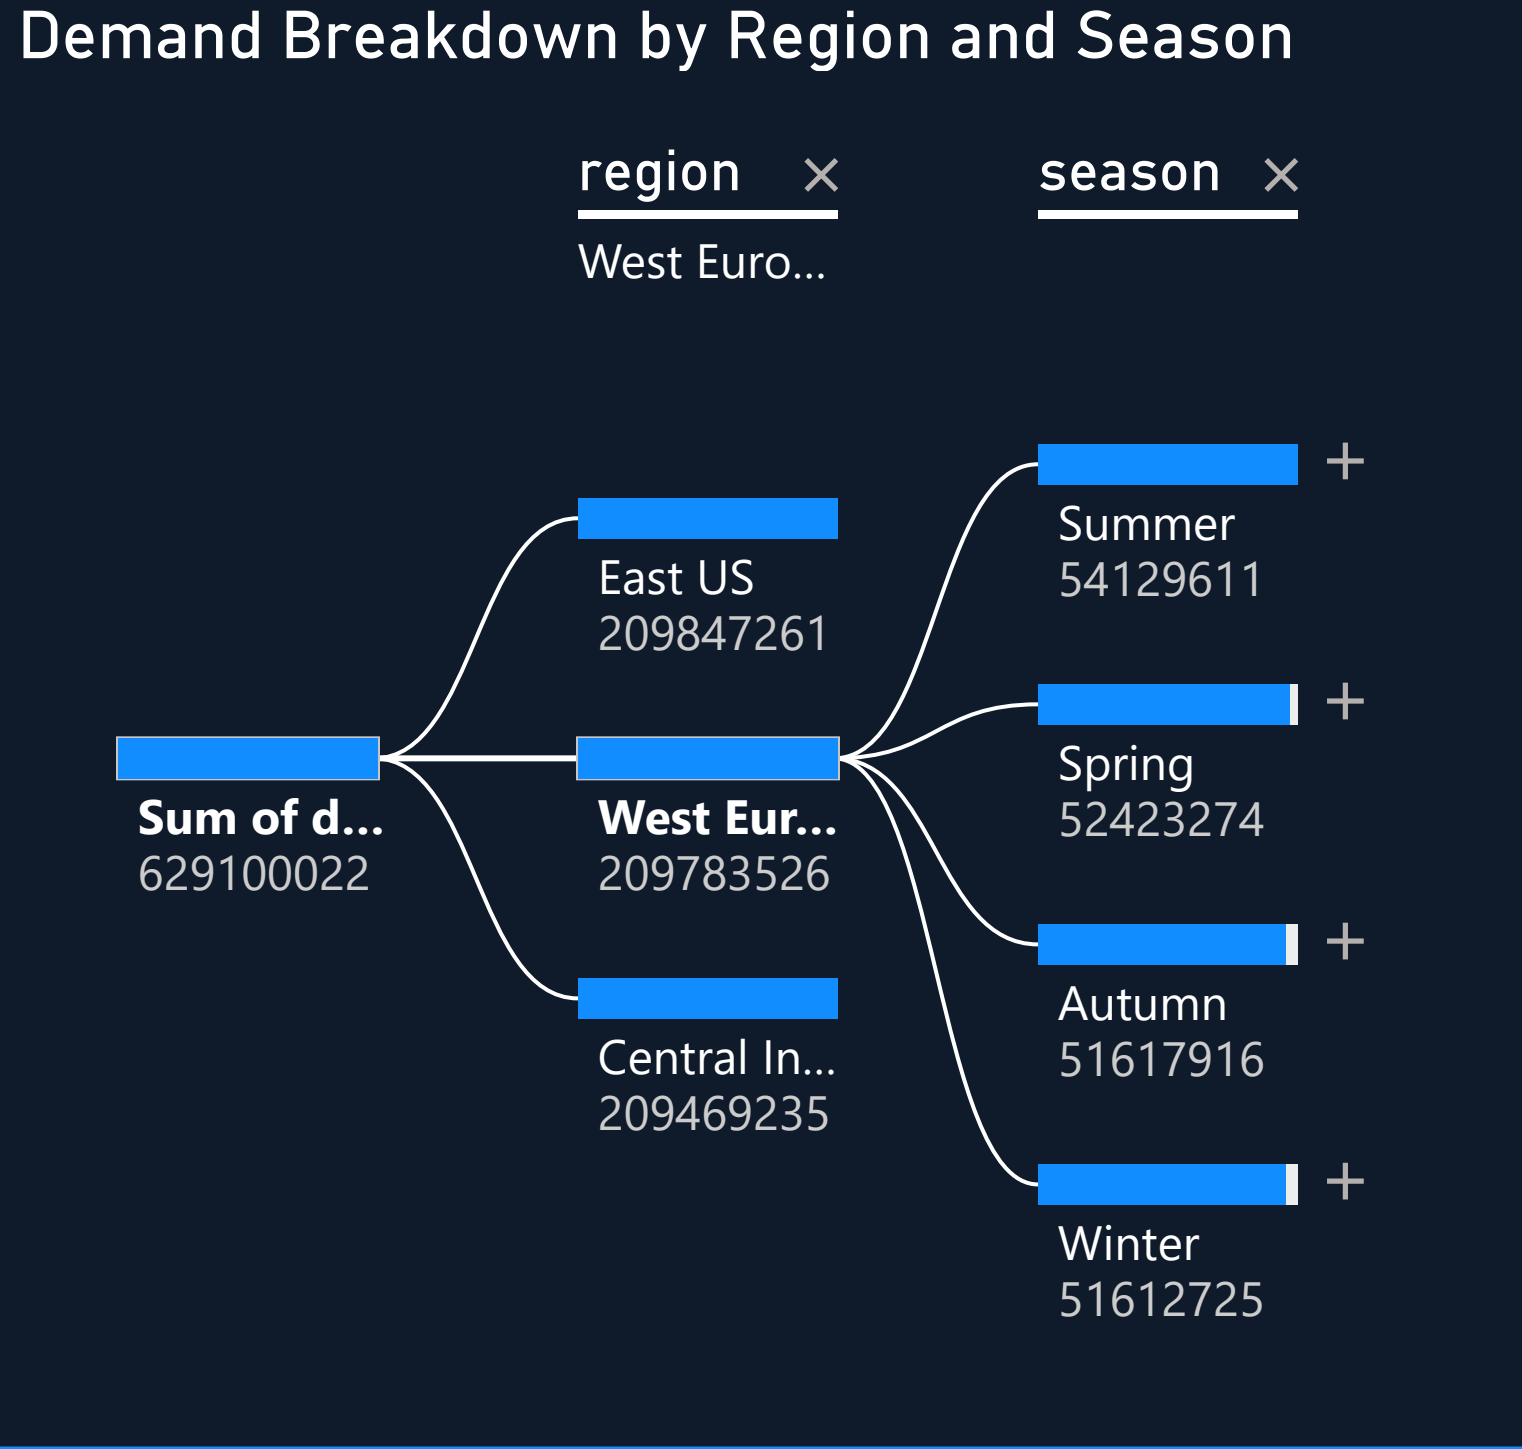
Demand Breakdown by Region and Season

region ×
West Euro...

season ×

Summer
54129611

East US
209847261

Spring
52423274

Sum of d...
629100022

West Eur...
209783526

Autumn
51617916

Central In...
209469235

Winter
51612725